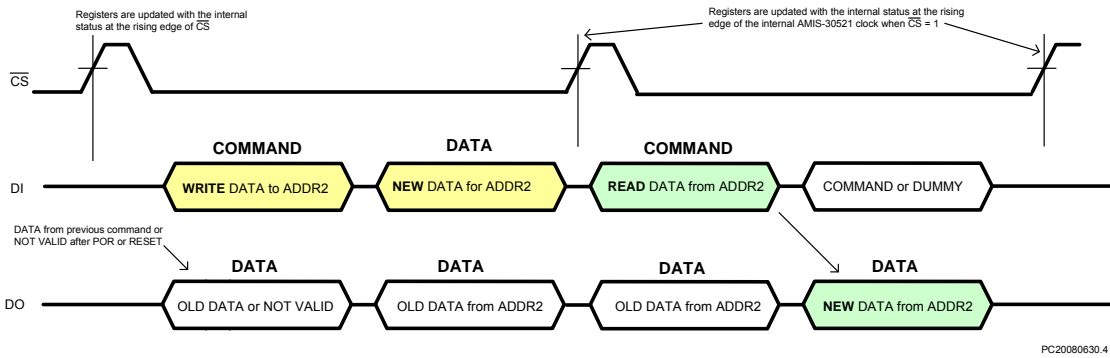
Registers are updated with the internal status at the rising edge of $\overline{CS}$

Registers are updated with the internal status at the rising edge of the internal AMIS-30521 clock when $\overline{CS}$ = 1

$\overline{CS}$

COMMAND

DATA

COMMAND

DI

WRITE DATA to ADDR2

NEW DATA for ADDR2

READ DATA from ADDR2

COMMAND or DUMMY

DATA from previous command or NOT VALID after POR or RESET

DATA

DATA

DATA

DATA

DO

OLD DATA or NOT VALID

OLD DATA from ADDR2

OLD DATA from ADDR2

NEW DATA from ADDR2

PC20080630.4